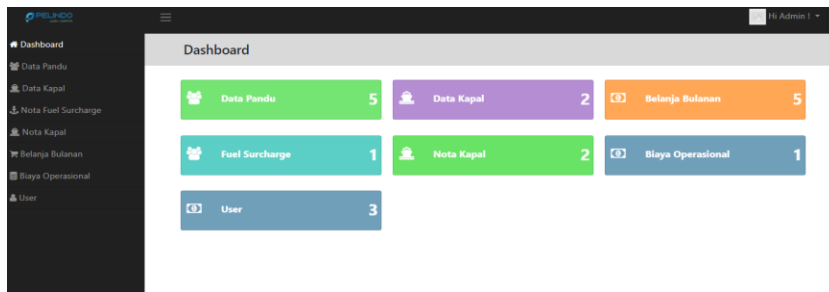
PELINDO

Hi Admin !

Dashboard
Data Pandu
Data Kapal
Nota Fuel Surcharge
Nota Kapal
Belanja Bulanan
Biaya Operasional
User

Dashboard

Data Pandu 5

Data Kapal 2

Belanja Bulanan 5

Fuel Surcharge 1

Nota Kapal 2

Biaya Operasional 1

User 3